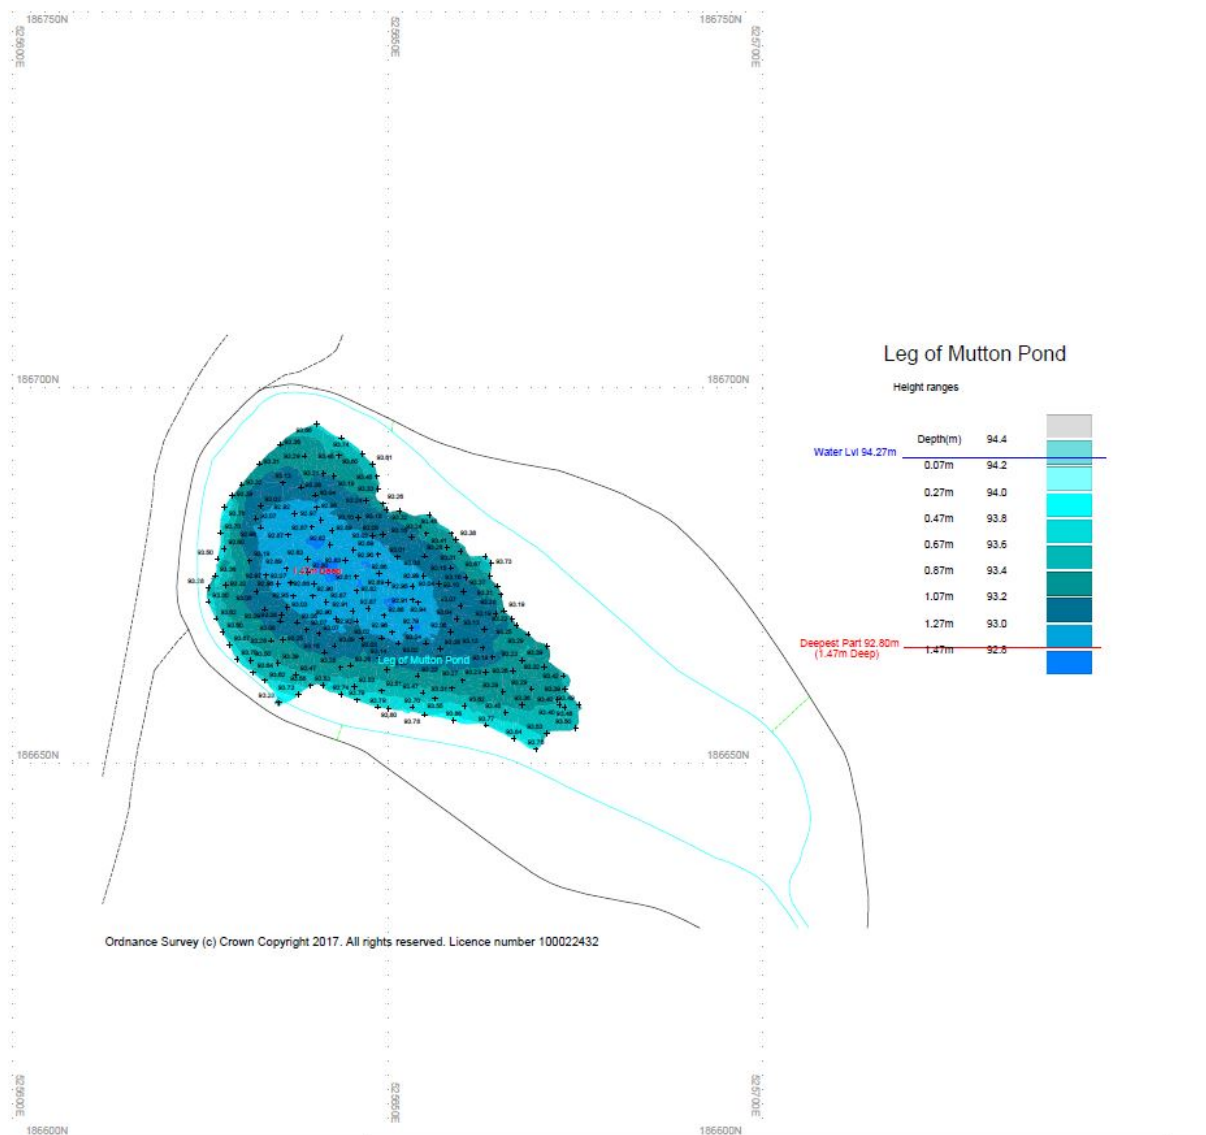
186750N
186750N
525600E
525650E
525700E

186700N
186700N

Leg of Mutton Pond
Height ranges

| Depth(m) | 94.4 |
|---|---|
| 0.07m | 94.2 |
| 0.27m | 94.0 |
| 0.47m | 93.8 |
| 0.67m | 93.6 |
| 0.87m | 93.4 |
| 1.07m | 93.2 |
| 1.27m | 93.0 |
| 1.47m | 92.8 |

Water Lvl 94.27m
Deepest Part 92.80m (1.47m Deep)

1.47m Deep
Leg of Mutton Pond

186650N
186650N

Ordnance Survey (c) Crown Copyright 2017. All rights reserved. Licence number 100022432

525600E
525650E
525700E
186600N
186600N